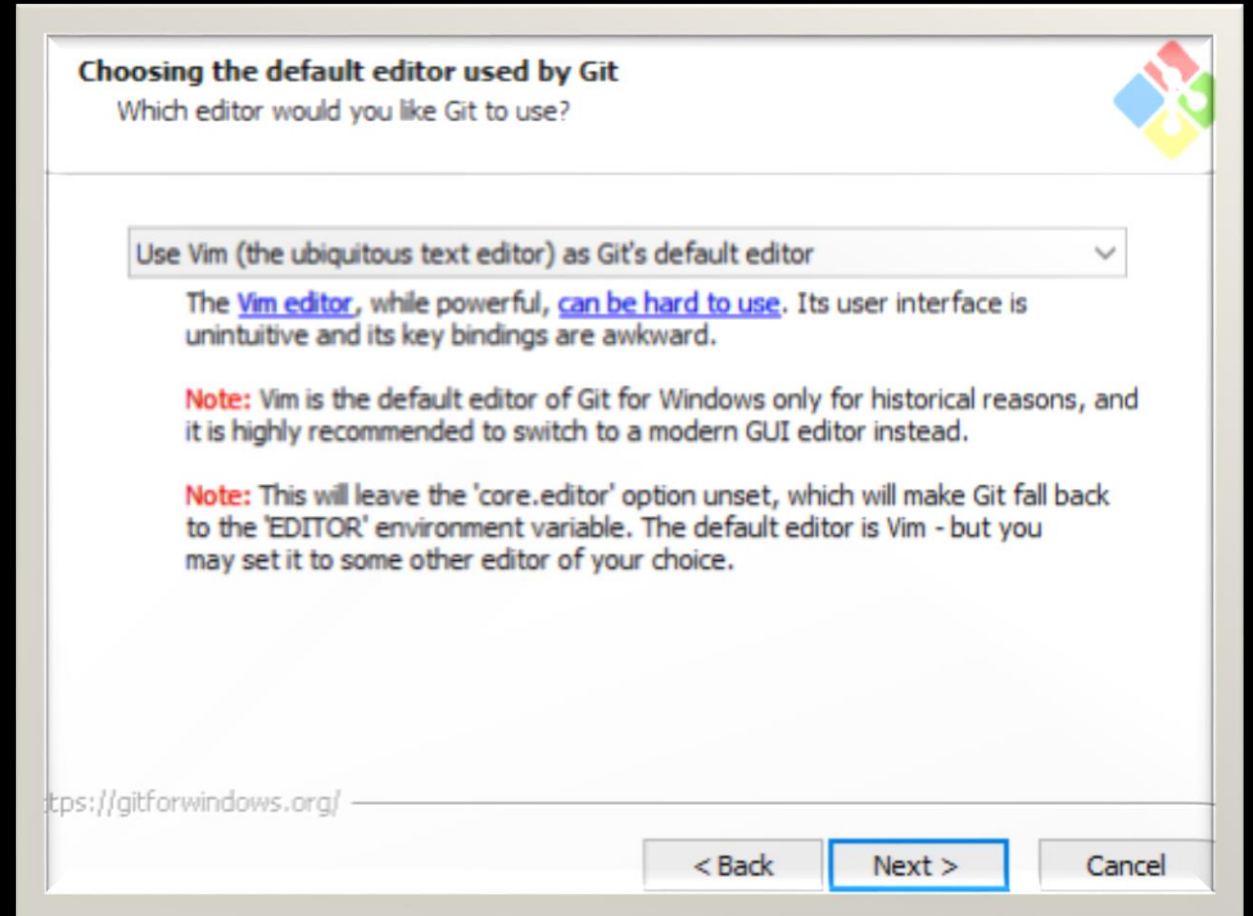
Choosing the default editor used by Git
Which editor would you like Git to use?

Use Vim (the ubiquitous text editor) as Git's default editor

The Vim editor, while powerful, can be hard to use. Its user interface is unintuitive and its key bindings are awkward.

Note: Vim is the default editor of Git for Windows only for historical reasons, and it is highly recommended to switch to a modern GUI editor instead.

Note: This will leave the 'core.editor' option unset, which will make Git fall back to the 'EDITOR' environment variable. The default editor is Vim - but you may set it to some other editor of your choice.

tps://gitforwindows.org/

< Back
Next >
Cancel